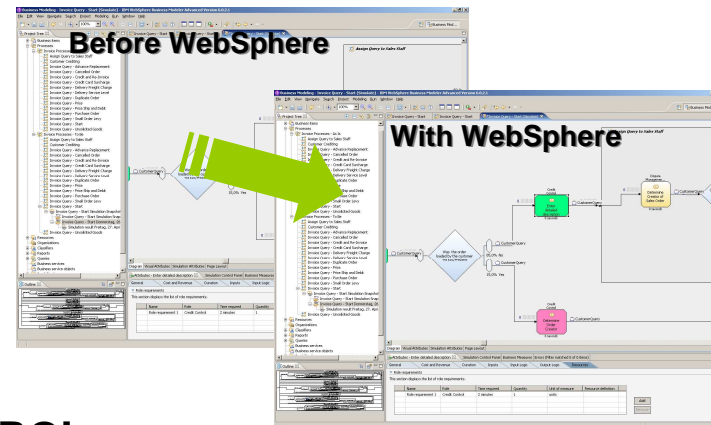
Before WebSphere

Business Modeling - Invoice Query - Start (Simulation) - IBM WebSphere Business Modeler Advanced

File Edit View Navigate Search Project Modeling Run Window Help

Project Tree

Business items
Processes
Invoice Processes
Assign Query to Sales Staff
Customer Crediting
Invoice Query - Advance Replacement
Invoice Query - Cancelled Order
Invoice Query - Credit and Re-Invoice
Invoice Query - Credit Card Surcharge
Invoice Query - Delivery Freight Charge
Invoice Query - Delivery Service Level
Invoice Query - Duplicate Order
Invoice Query - Price
Invoice Query - Price Ship and Batch
Invoice Query - Purchase Order
Invoice Query - Small Order Levy
Invoice Query - Start
Invoice Query - Unsolicited Goods
Resources
Organizations
Classifiers
Reports
Queries
Business services
Business service objects

Outline

Assign Query to Sales Staff

Customer Query

50.0% Yes

Diagram Visual Attributes Simulation Attributes Simulation Control Panel Business Measures

Role requirements
This section displays the list of role requirements.

| Name | Role | Time required | Quantity |
|---|---|---|---|
| Role requirement 1 | Credit Control | 2 minutes | 1 |

With WebSphere

Business Modeling - Invoice Query - Start (Simulation) - IBM WebSphere Business Modeler Advanced Version 6.0.2.1

Customer Query

Was the order loaded by the customer via easy ordering?

Credit Control

Credit and Re-Invoice

Determine Creation of Sales Order

Determine Order Creator

50.0% Yes

50.0% No

Role requirements
This section displays the list of role requirements.

| Name | Role | Time required | Quantity | Unit of measure | Resource definition |
|---|---|---|---|---|---|
| Role requirement 1 | Credit Control | 2 minutes | 1 | units | |

Add
Remove